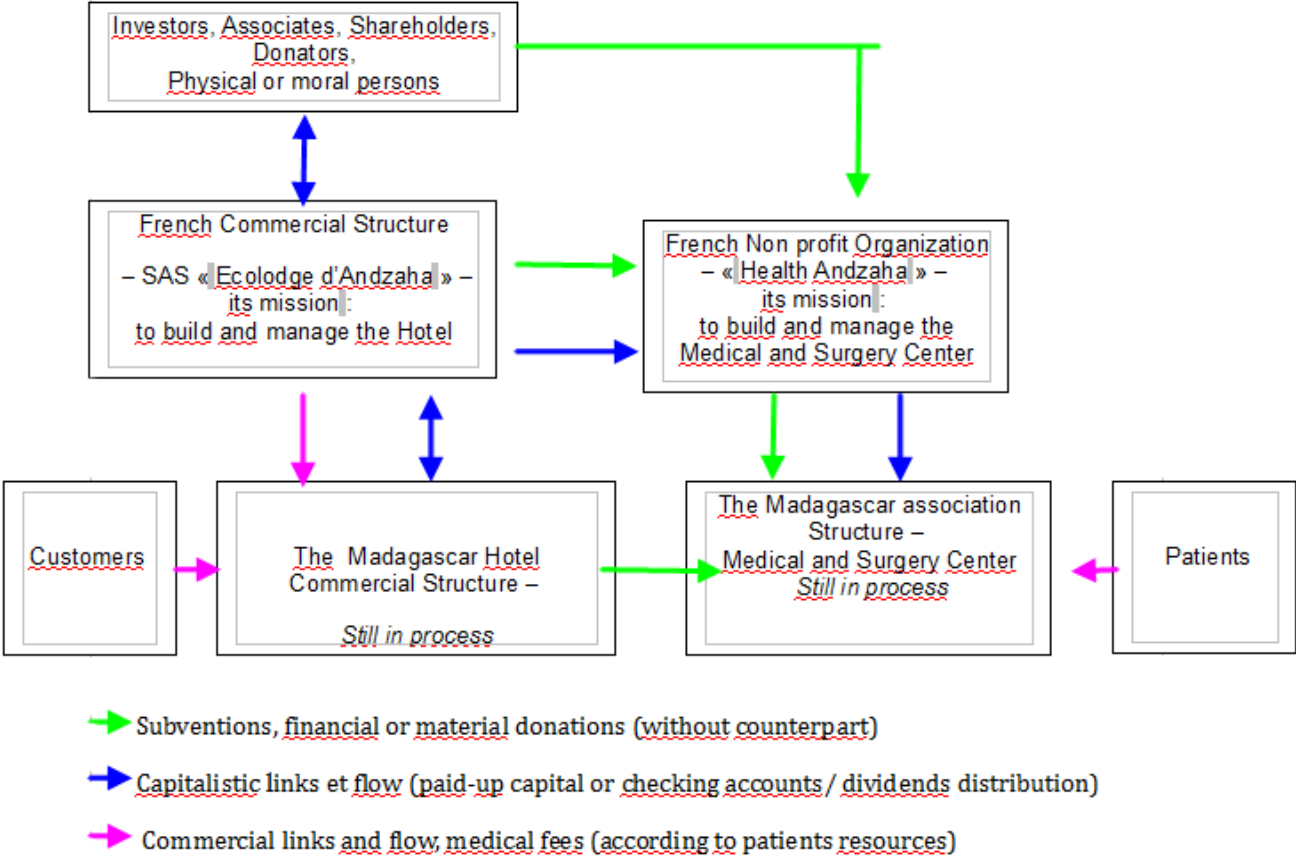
Investors, Associates, Shareholders, Donators, Physical or moral persons

French Commercial Structure

– SAS « Ecolodge d'Andzaha » – its mission : to build and manage the Hotel

French Non profit Organization – « Health Andzaha » – its mission : to build and manage the Medical and Surgery Center

Customers

The Madagascar Hotel Commercial Structure –

Still in process

The Madagascar association Structure – Medical and Surgery Center Still in process

Patients

Subventions, financial or material donations (without counterpart)

Capitalistic links et flow (paid-up capital or checking accounts / dividends distribution)

Commercial links and flow, medical fees (according to patients resources)